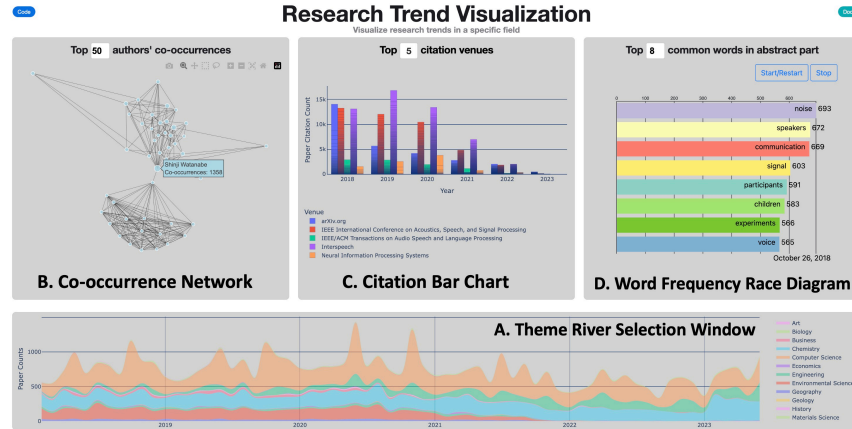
Code

Research Trend Visualization

Visualize research trends in a specific field

Top 50 authors' co-occurrences

Shinji Watanabe
Co-occurrences: 1358

B. Co-occurrence Network

Top 5 citation venues

Paper Citation Count

15k

10k

5k

0

2018 2019 2020 2021 2022 2023

Year

Venue
arXiv.org
IEEE International Conference on Acoustics, Speech, and Signal Processing
IEEE/ACM Transactions on Audio Speech and Language Processing
Interspeech
Neural Information Processing Systems

C. Citation Bar Chart

Top 8 common words in abstract part

Start/Restart Stop

0 100 200 300 400 500 600

noise 693
speakers 672
communication 669
signal 603
participants 591
children 583
experiments 566
voice 565

October 26, 2018

D. Word Frequency Race Diagram

A. Theme River Selection Window

Paper Counts

1000

500

0

2019 2020 2021 2022 2023

Art
Biology
Business
Chemistry
Computer Science
Economics
Engineering
Environmental Science
Geography
Geology
History
Materials Science